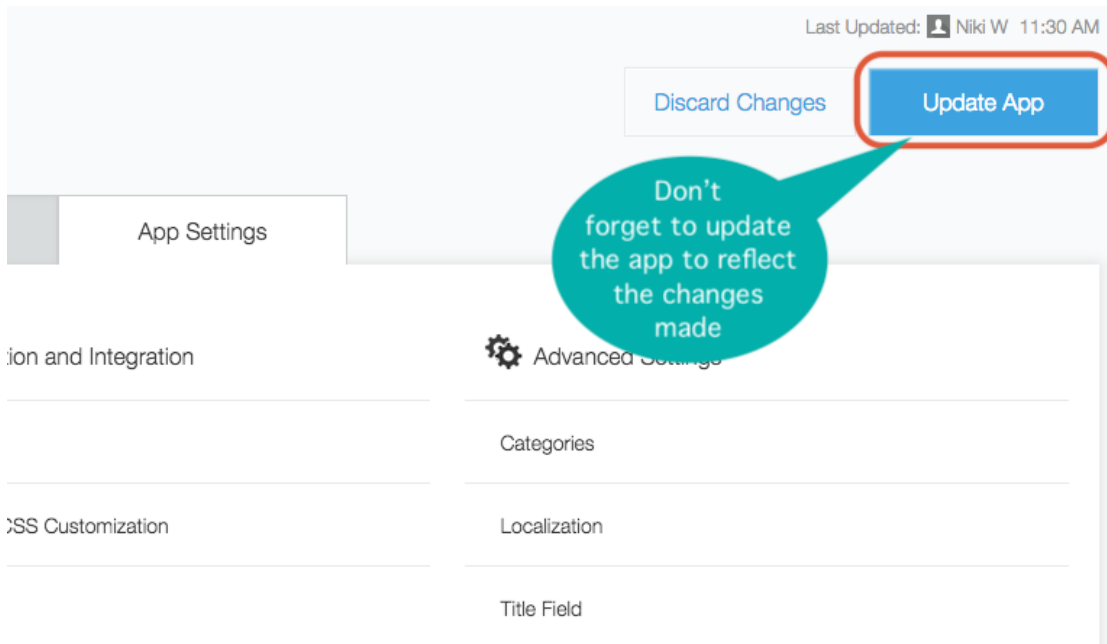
Last Updated: Niki W 11:30 AM

Discard Changes

Update App

Don't forget to update the app to reflect the changes made

App Settings

:ion and Integration

Advanced Settings

Categories

:SS Customization

Localization

Title Field